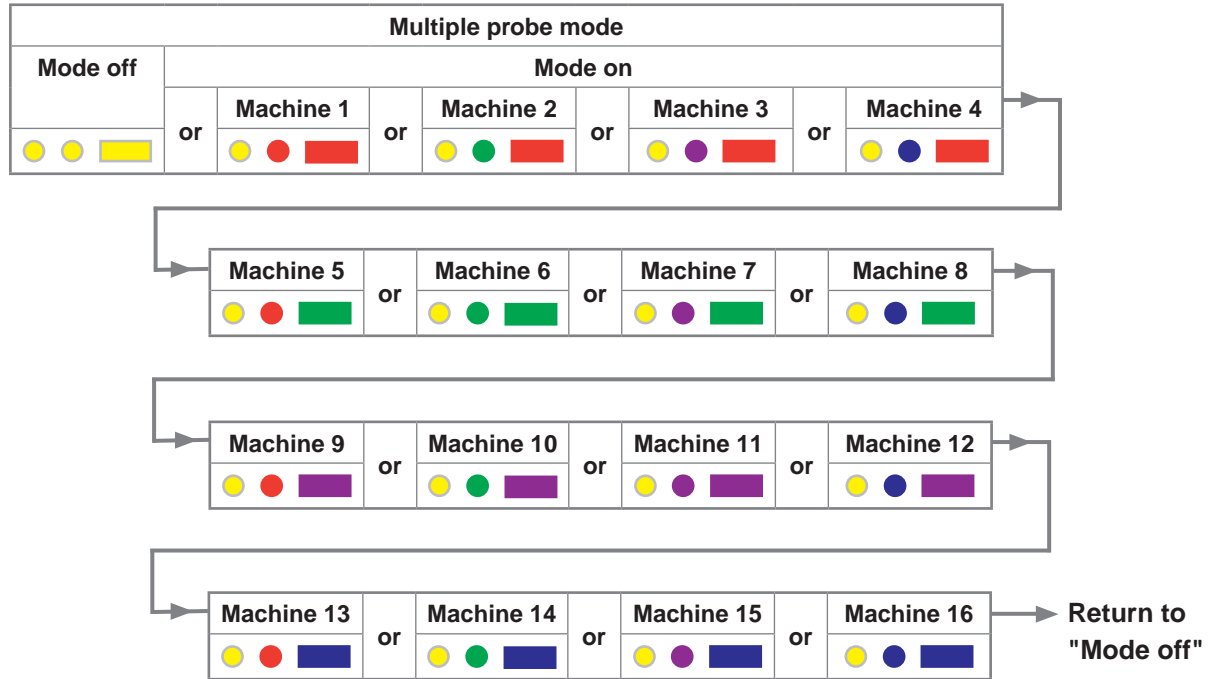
Multiple probe mode

| Mode off | Mode on | | | | | | | |
|---|---|---|---|---|---|---|---|---|
| | or | Machine 1 | or | Machine 2 | or | Machine 3 | or | Machine 4 |

| Machine 5 | or | Machine 6 | or | Machine 7 | or | Machine 8 |
|---|---|---|---|---|---|---|

| Machine 9 | or | Machine 10 | or | Machine 11 | or | Machine 12 |
|---|---|---|---|---|---|---|

| Machine 13 | or | Machine 14 | or | Machine 15 | or | Machine 16 |
|---|---|---|---|---|---|---|

Return to "Mode off"